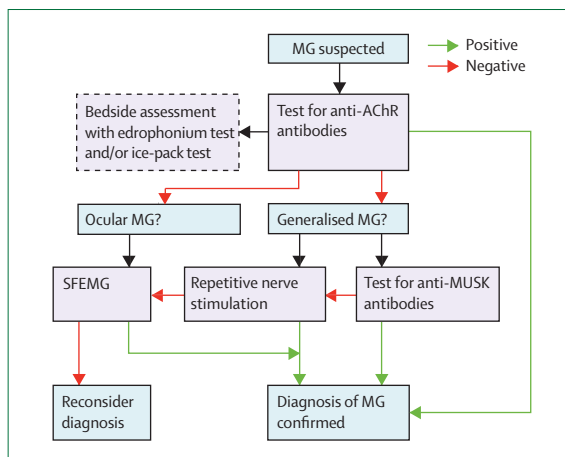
MG suspected

Positive
Negative

Bedside assessment with edrophonium test and/or ice-pack test

Test for anti-AChR antibodies

Ocular MG?

Generalised MG?

SFEMG

Repetitive nerve stimulation

Test for anti-MUSK antibodies

Reconsider diagnosis

Diagnosis of MG confirmed